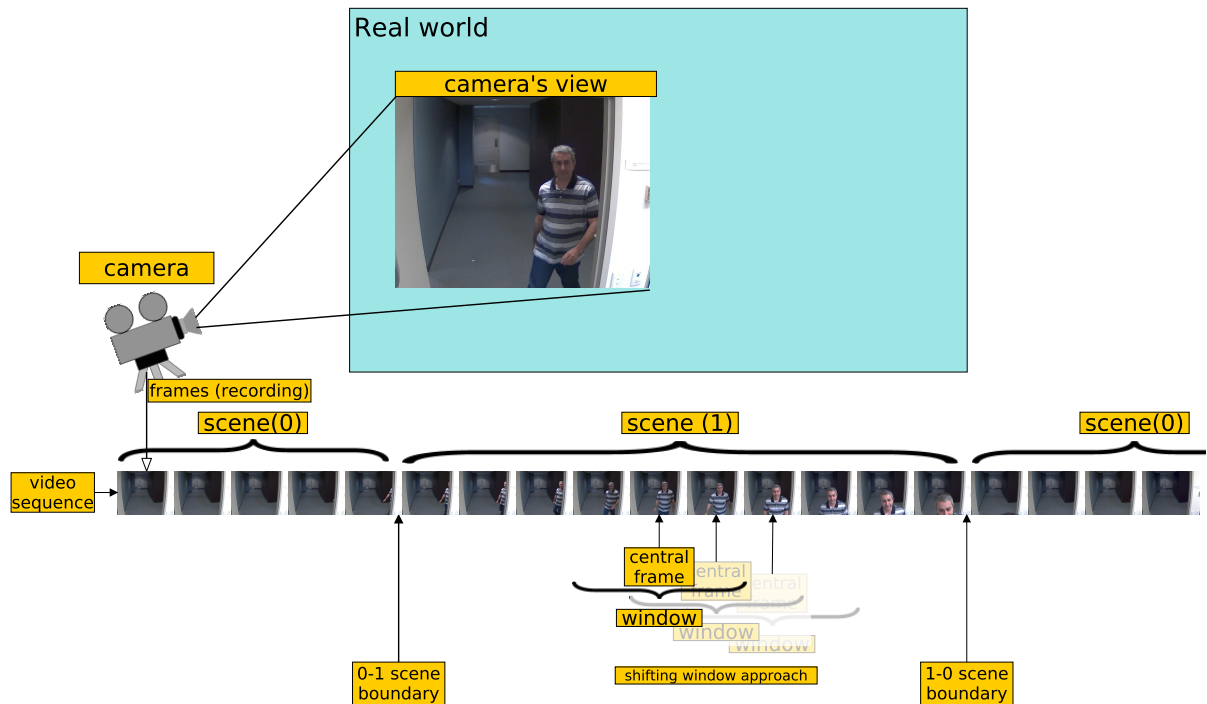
Real world

camera's view

camera

frames (recording)

scene(0)

scene (1)

scene(0)

video sequence

central frame

central frame

central frame

window

window

window

0-1 scene boundary

shifting window approach

1-0 scene boundary